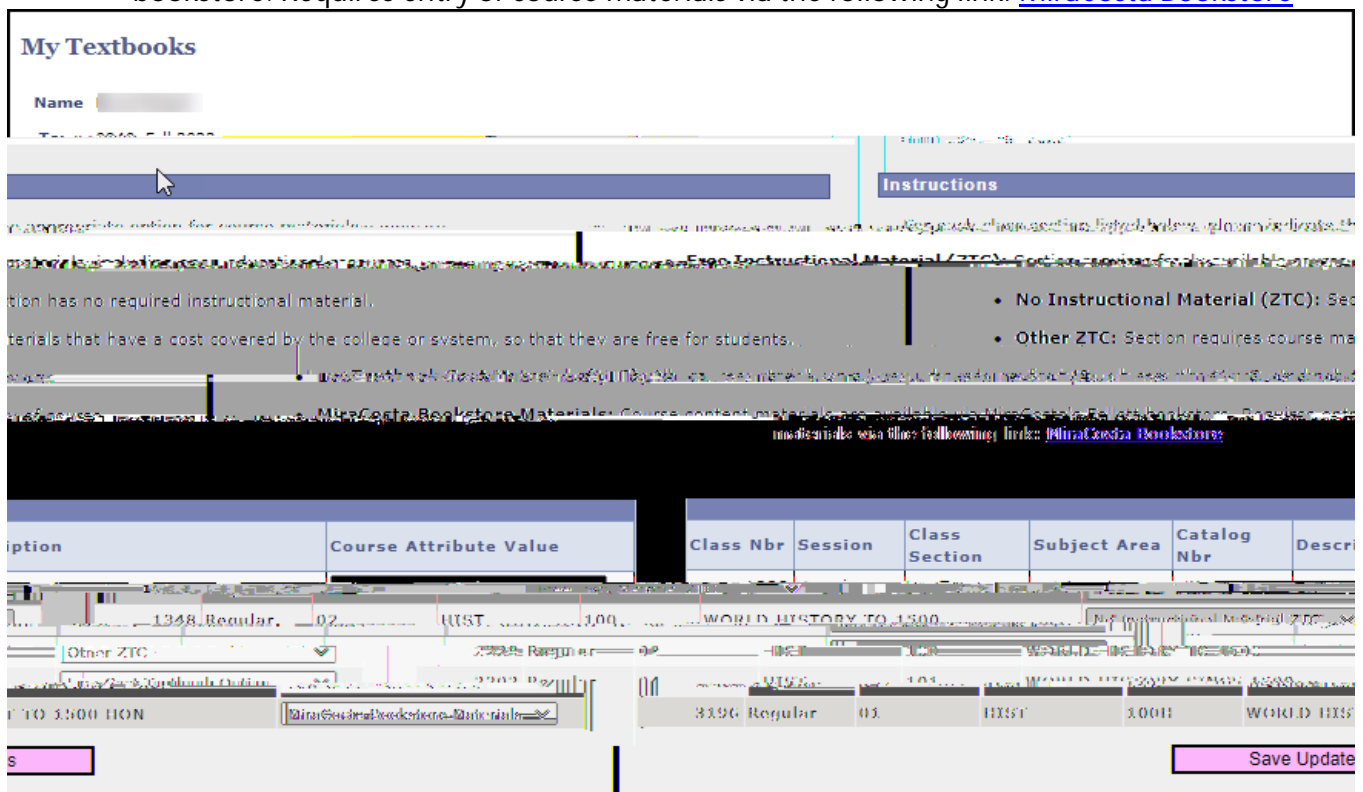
bookstore. Requires entry of course materials via the following link: MiraCosta Bookstore

My Textbooks

Name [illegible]

Instructions

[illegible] Free Instructional Material (ZTC): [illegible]

tion has no required instructional material.

No Instructional Material (ZTC): Sec

terials that have a cost covered by the college or system, so that they are free for students.

Other ZTC: Section requires course ma

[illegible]

MiraCosta Bookstore Materials: Course content materials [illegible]

materials via the following link: MiraCosta Bookstore

| iption | Course Attribute Value |
|---|---|
| | |
| | Other ZTC |
| | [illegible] |
| T TO 1500 HON | MiraCosta Bookstore Materials |

| Class Nbr | Session | Class Section | Subject Area | Catalog Nbr | Descri |
|---|---|---|---|---|---|
| 1348 | Regular | 02 | HIST | 100 | WORLD HISTORY TO 1500 |
| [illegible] | Regular | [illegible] | HIST | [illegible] | WORLD HISTORY TO 1500 |
| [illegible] | Regular | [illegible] | HIST | 101 | WORLD HISTORY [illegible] |
| 3196 | Regular | 03 | HIST | 100H | WORLD HIST |

No Instructional Material (ZTC)

s

Save Update